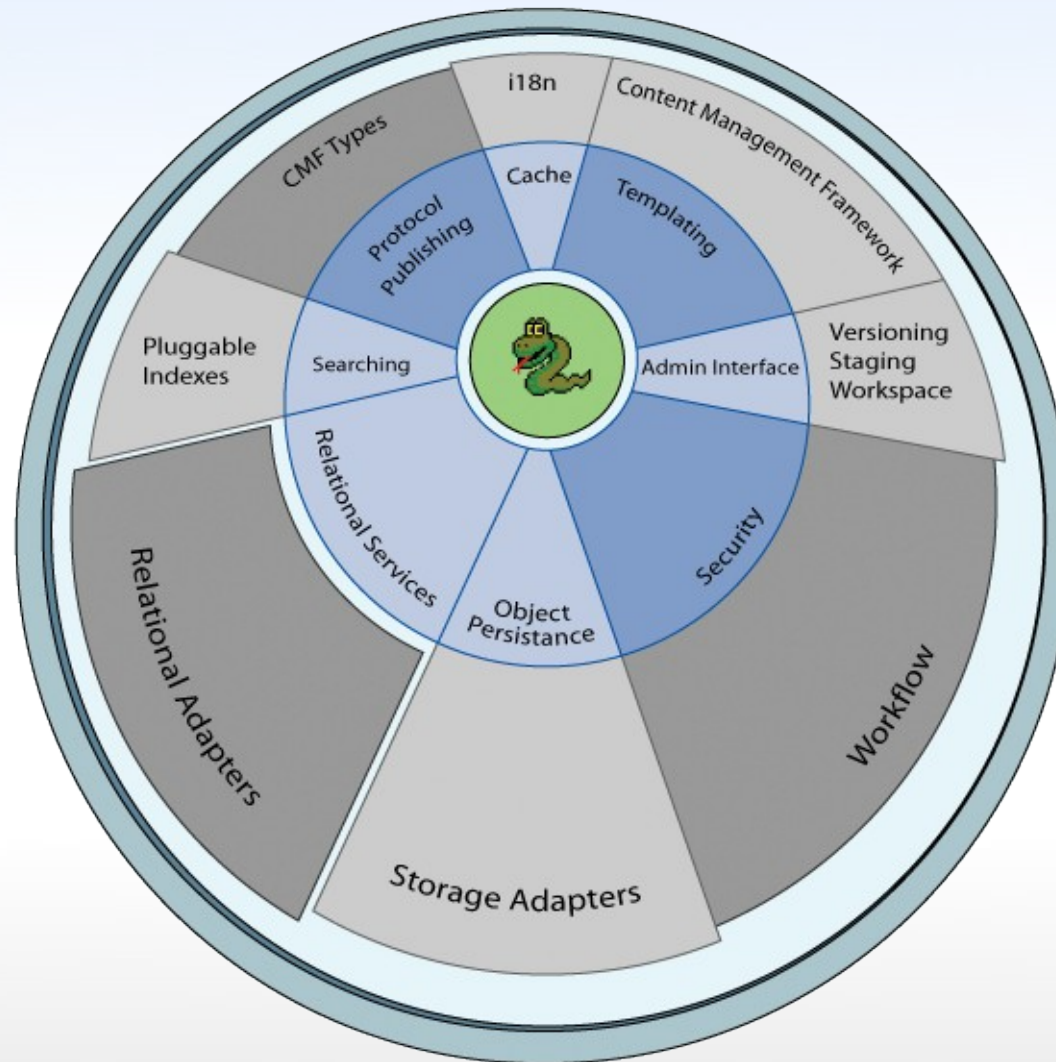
i18n
Content Management Framework
CMF Types
Cache
Protocol Publishing
Templating
Pluggable Indexes
Searching
Admin Interface
Versioning Staging Workspace
Relational Services
Security
Object Persistance
Relational Adapters
Workflow
Storage Adapters